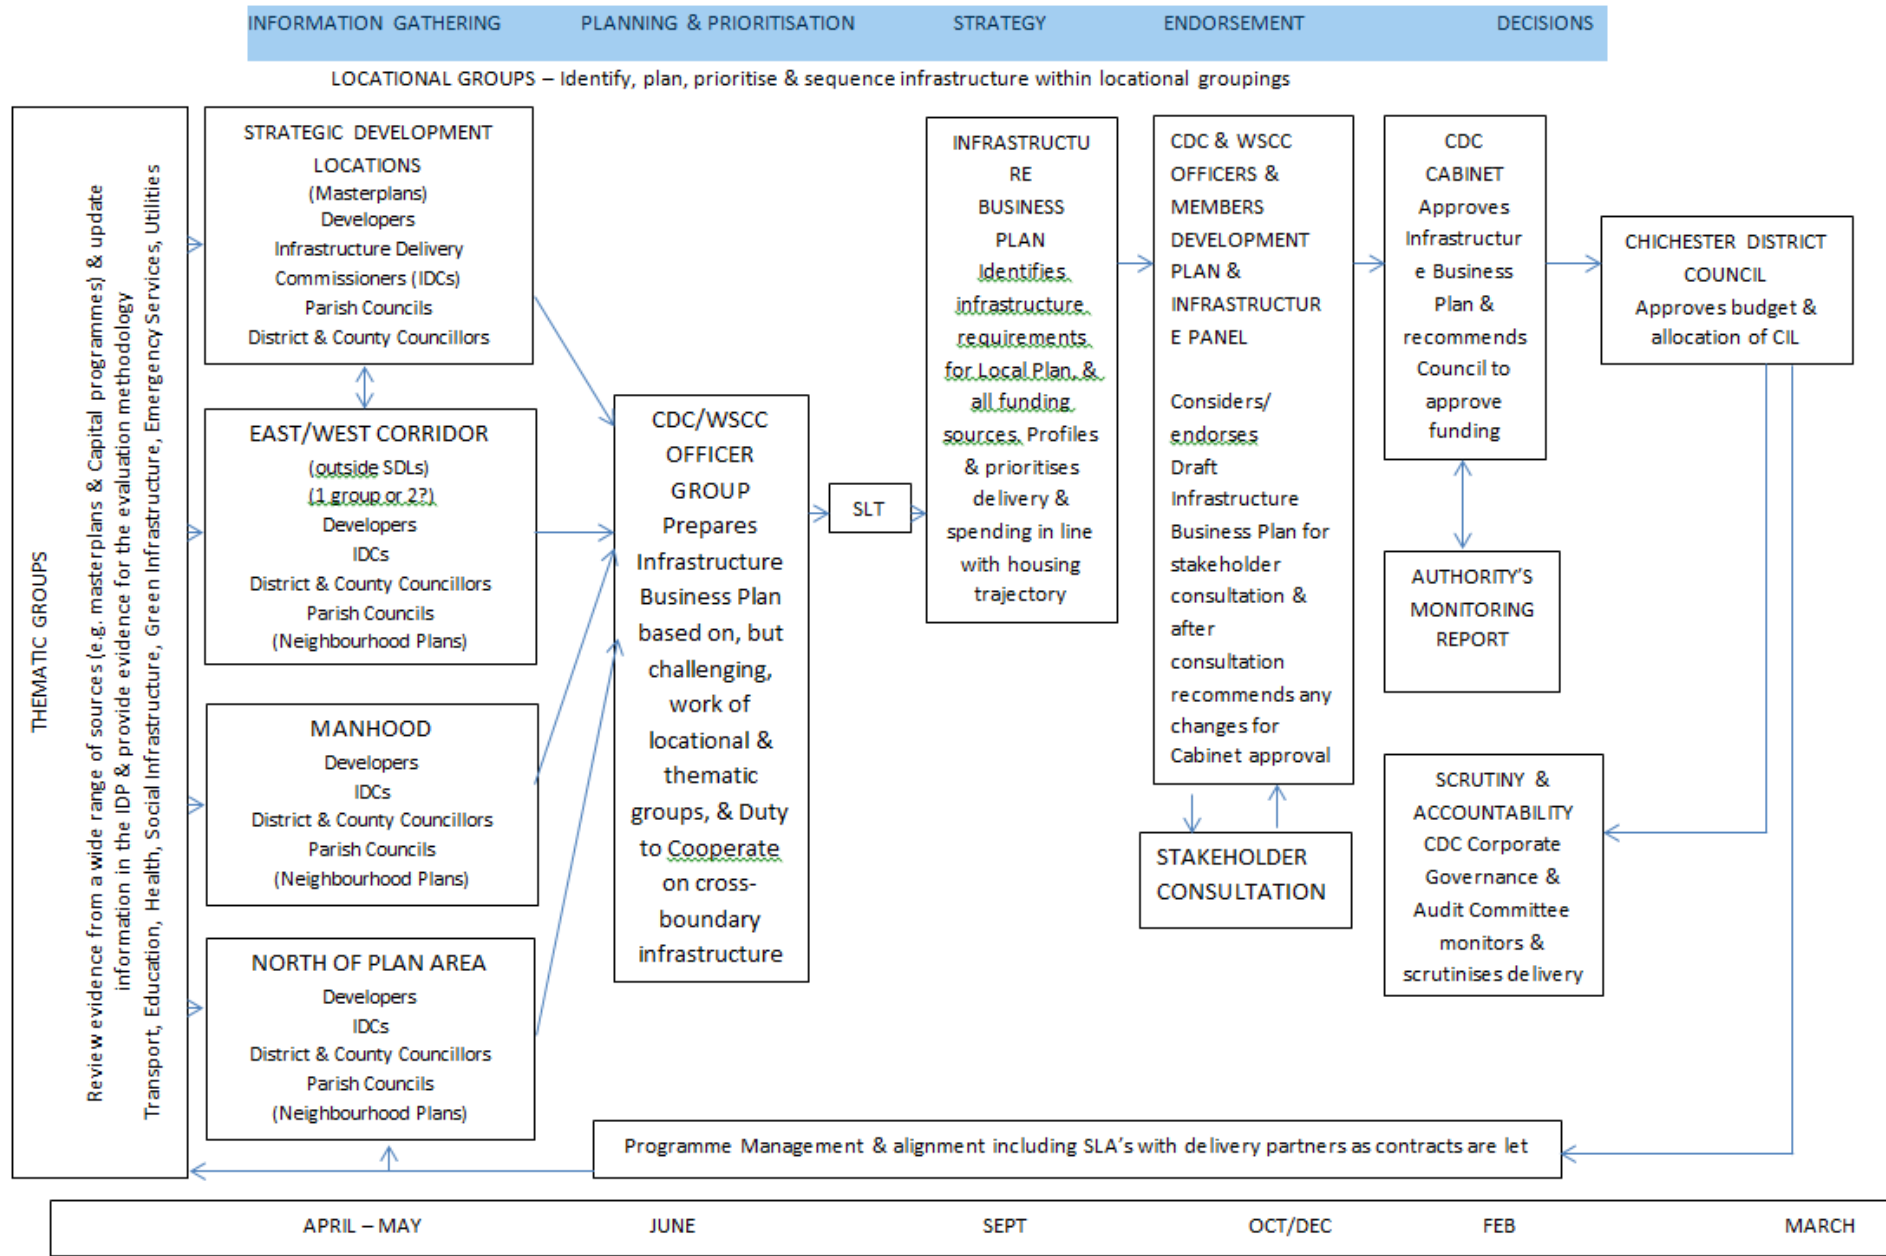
INFORMATION GATHERING PLANNING & PRIORITISATION STRATEGY ENDORSEMENT DECISIONS

LOCATIONAL GROUPS – Identify, plan, prioritise & sequence infrastructure within locational groupings

THEMATIC GROUPS

Review evidence from a wide range of sources (e.g. masterplans & Capital programmes) & update information in the IDP & provide evidence for the evaluation methodology

Transport, Education, Health, Social Infrastructure, Green Infrastructure, Emergency Services, Utilities

STRATEGIC DEVELOPMENT LOCATIONS (Masterplans) Developers Infrastructure Delivery Commissioners (IDCs) Parish Councils District & County Councillors

EAST/WEST CORRIDOR (outside SDLs) (1 group or 2?) Developers IDCs District & County Councillors Parish Councils (Neighbourhood Plans)

MANHOOD Developers IDCs District & County Councillors Parish Councils (Neighbourhood Plans)

NORTH OF PLAN AREA Developers IDCs District & County Councillors Parish Councils (Neighbourhood Plans)

CDC/WSCC OFFICER GROUP Prepares Infrastructure Business Plan based on, but challenging, work of locational & thematic groups, & Duty to Cooperate on cross-boundary infrastructure

SLT

INFRASTRUCTURE BUSINESS PLAN Identifies infrastructure requirements for Local Plan, & all funding sources. Profiles & prioritises delivery & spending in line with housing trajectory

CDC & WSCC OFFICERS & MEMBERS DEVELOPMENT PLAN & INFRASTRUCTURE PANEL

Considers/ endorses Draft Infrastructure Business Plan for stakeholder consultation & after consultation recommends any changes for Cabinet approval

STAKEHOLDER CONSULTATION

CDC CABINET Approves Infrastructure Business Plan & recommends Council to approve funding

AUTHORITY'S MONITORING REPORT

CHICHESTER DISTRICT COUNCIL Approves budget & allocation of CIL

SCRUTINY & ACCOUNTABILITY CDC Corporate Governance & Audit Committee monitors & scrutinises delivery

Programme Management & alignment including SLA's with delivery partners as contracts are let

APRIL – MAY JUNE SEPT OCT/DEC FEB MARCH